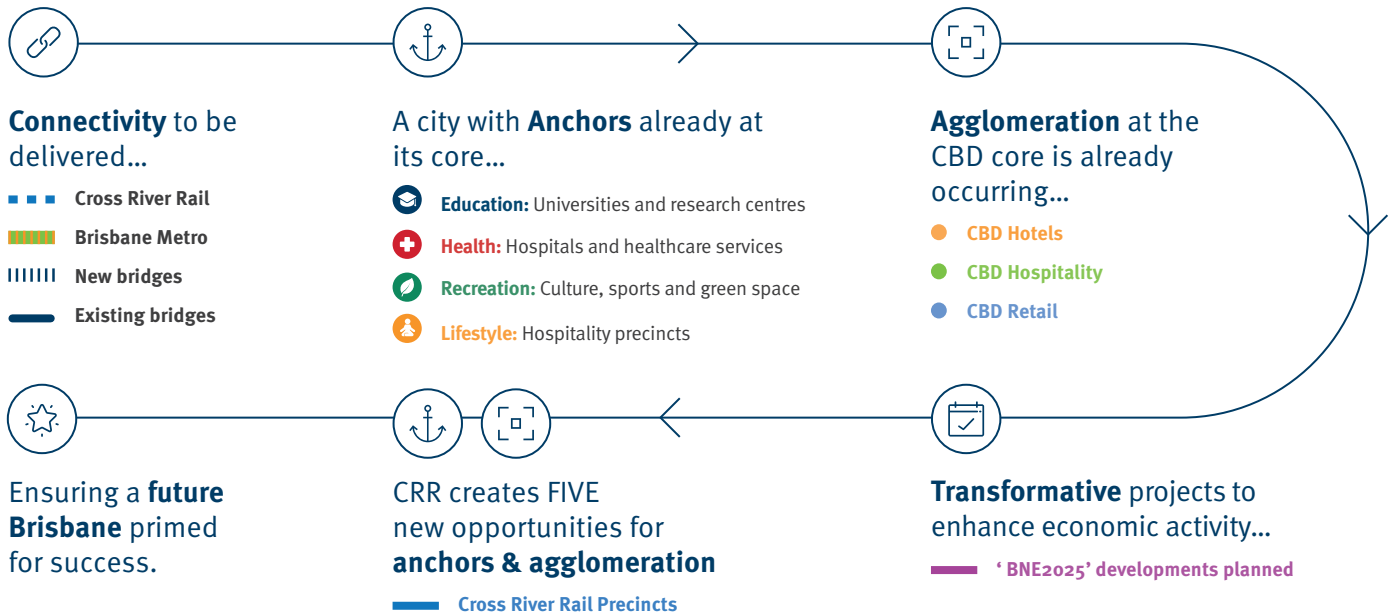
**Connectivity** to be delivered...

Cross River Rail

Brisbane Metro

New bridges

Existing bridges

A city with **Anchors** already at its core...

**Education:** Universities and research centres

**Health:** Hospitals and healthcare services

**Recreation:** Culture, sports and green space

**Lifestyle:** Hospitality precincts

**Agglomeration** at the CBD core is already occurring...

CBD Hotels

CBD Hospitality

CBD Retail

Ensuring a **future Brisbane** primed for success.

CRR creates FIVE new opportunities for **anchors & agglomeration**

Cross River Rail Precincts

**Transformative** projects to enhance economic activity...

' BNE2025' developments planned